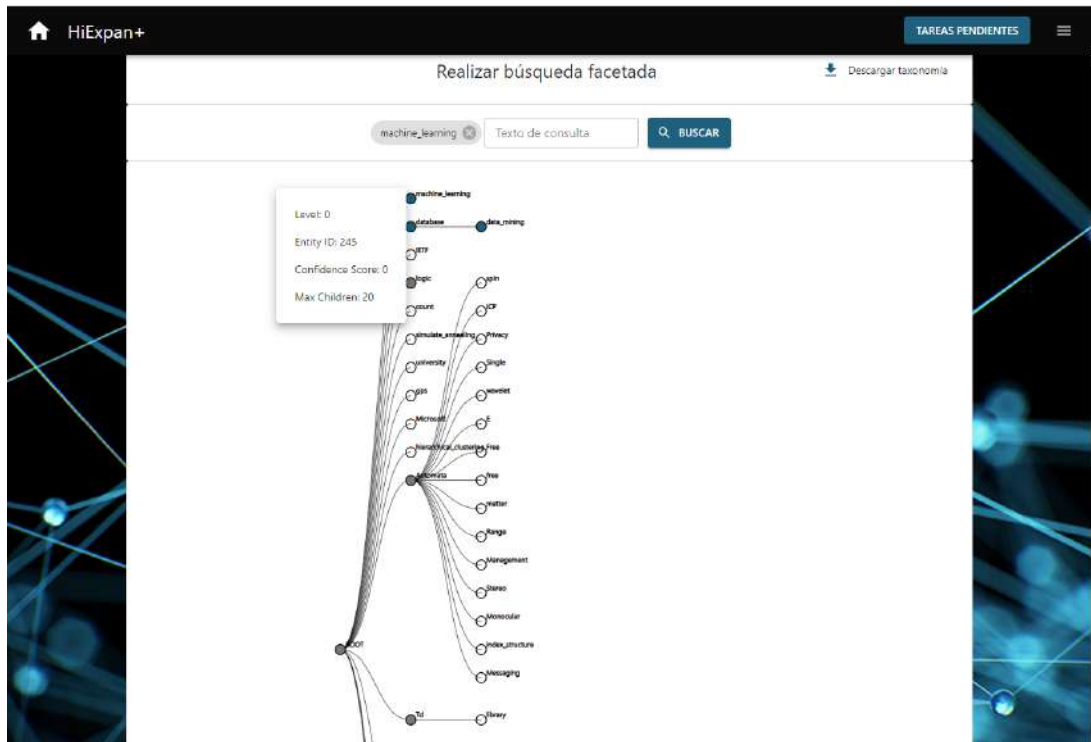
HiExpan+

TAREAS PENDIENTES

Realizar búsqueda facetada

Descargar taxonomia

machine_learning

Texto de consulta

BUSCAR

Level: 0

Entity ID: 245

Confidence Score: 0

Max Children: 20

machine_learning

database

data_mining

IETF

logic

spin

count

ICP

simulate_annealing

Privacy

university

Single

gps

wavelet

Microsoft

E

hierarchical_clustering

Free

automata

free

matter

Range

Management

Stereo

Monocular

index_structure

Messaging

ROOT

Tcl

library